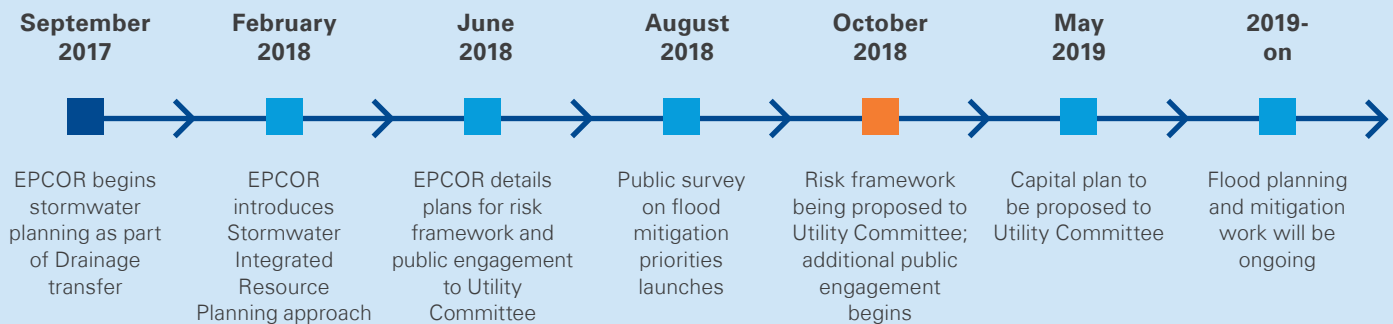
September 2017

EPCOR begins stormwater planning as part of Drainage transfer

February 2018

EPCOR introduces Stormwater Integrated Resource Planning approach

June 2018

EPCOR details plans for risk framework and public engagement to Utility Committee

August 2018

Public survey on flood mitigation priorities launches

October 2018

Risk framework being proposed to Utility Committee; additional public engagement begins

May 2019

Capital plan to be proposed to Utility Committee

2019-on

Flood planning and mitigation work will be ongoing